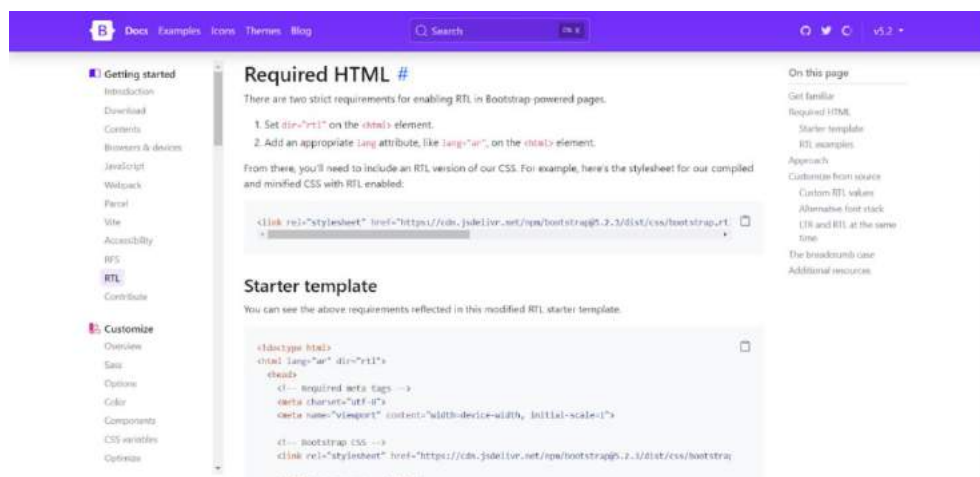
B Docs Examples Icons Themes Blog

Search ⌘K

v5.2

Getting started
Introduction
Download
Contents
Browsers & devices
JavaScript
Webpack
Parcel
Vite
Accessibility
RFS
RTL
Contribute

Customize
Overview
Sass
Options
Color
Components
CSS variables
Optimize

Required HTML #

There are two strict requirements for enabling RTL in Bootstrap-powered pages.

1. Set dir="rtl" on the <html> element.
2. Add an appropriate lang attribute, like lang="ar", on the <html> element.

From there, you'll need to include an RTL version of our CSS. For example, here's the stylesheet for our compiled and minified CSS with RTL enabled:

<link rel="stylesheet" href="https://cdn.jsdelivr.net/npm/bootstrap@5.2.3/dist/css/bootstrap.rt

Starter template

You can see the above requirements reflected in this modified RTL starter template.

<!doctype html>
<html lang="ar" dir="rtl">
<head>
<!-- Required meta tags -->
<meta charset="utf-8">
<meta name="viewport" content="width=device-width, initial-scale=1">

<!-- Bootstrap CSS -->
<link rel="stylesheet" href="https://cdn.jsdelivr.net/npm/bootstrap@5.2.3/dist/css/bootstra

On this page
Get familiar
Required HTML
Starter template
RTL examples
Approach
Customize from source
Custom RTL values
Alternative font stack
LTR and RTL at the same time
The breadcrumb case
Additional resources